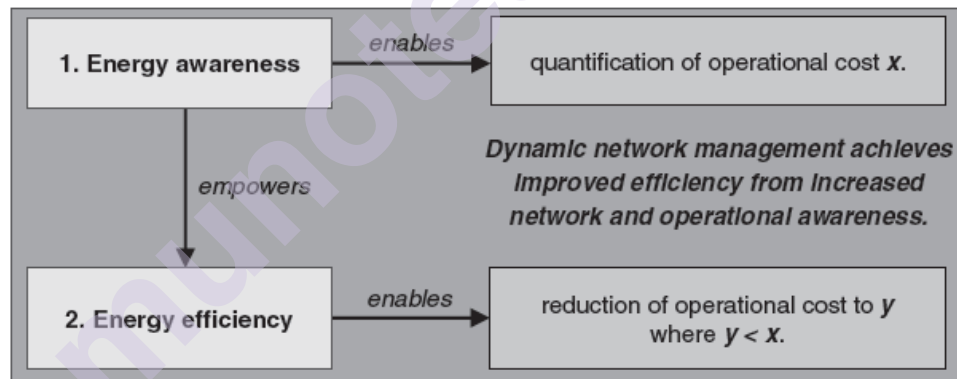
1. Energy awareness

enables

quantification of operational cost *x*.

Dynamic network management achieves improved efficiency from increased network and operational awareness.

empowers

2. Energy efficiency

enables

reduction of operational cost to *y* where $y < x$.

munotes